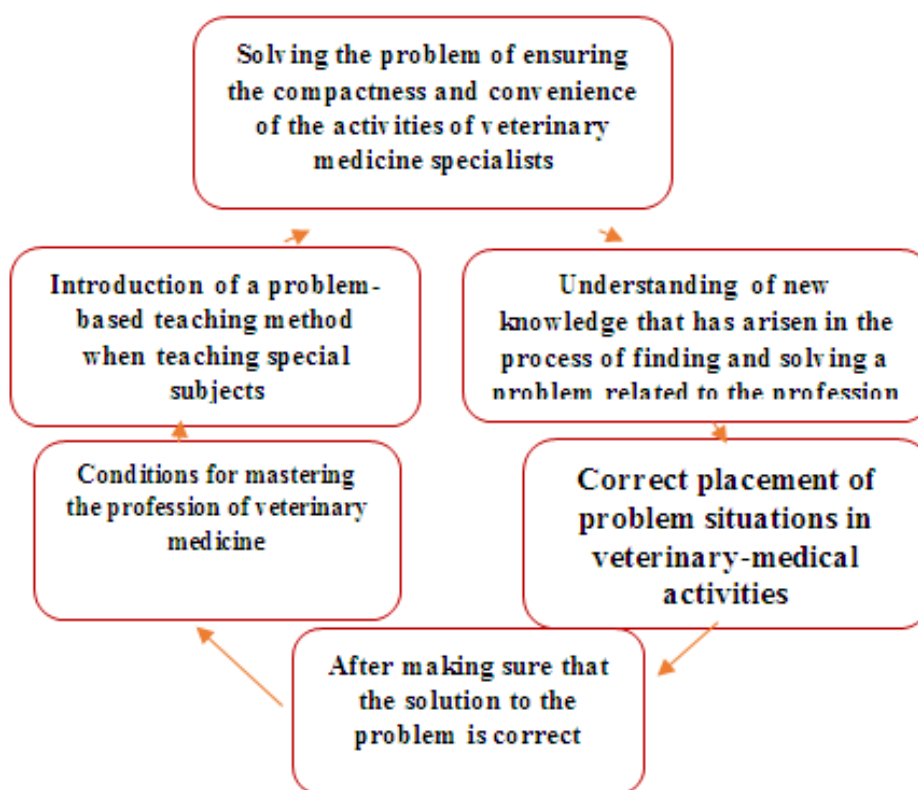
Solving the problem of ensuring the compactness and convenience of the activities of veterinary medicine specialists

Introduction of a problem-based teaching method when teaching special subjects

Understanding of new knowledge that has arisen in the process of finding and solving a problem related to the profession

Conditions for mastering the profession of veterinary medicine

Correct placement of problem situations in veterinary-medical activities

After making sure that the solution to the problem is correct